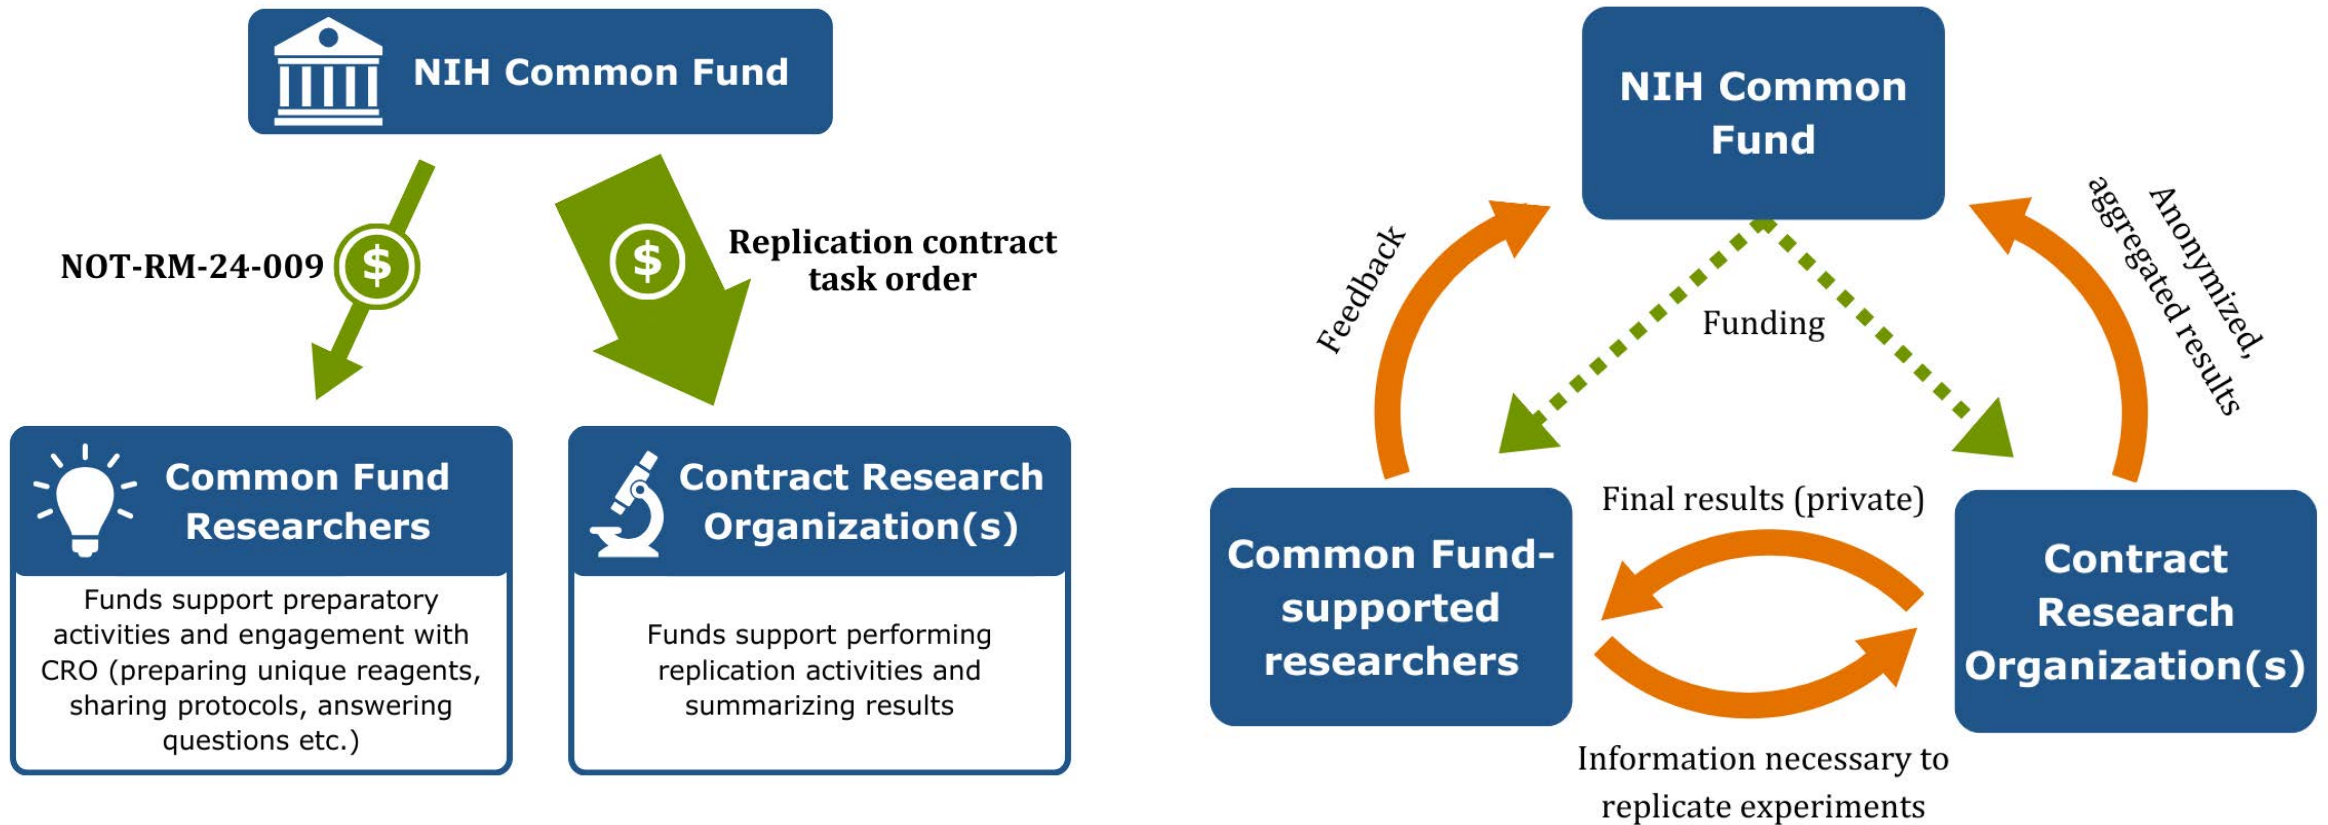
NIH Common Fund

NOT-RM-24-009

$

$

Replication contract task order

Common Fund Researchers

Funds support preparatory activities and engagement with CRO (preparing unique reagents, sharing protocols, answering questions etc.)

Contract Research Organization(s)

Funds support performing replication activities and summarizing results

NIH Common Fund

Feedback

Funding

Anonymized, aggregated results

Final results (private)

Common Fund-supported researchers

Contract Research Organization(s)

Information necessary to replicate experiments